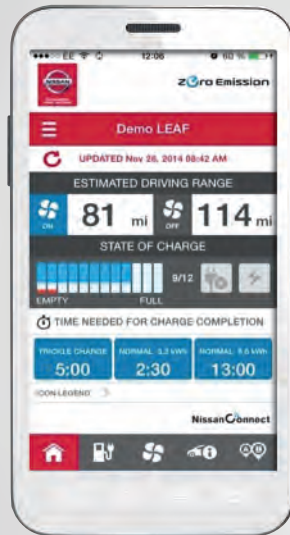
••••○ EE 12:06 80 %

NISSAN

ZERO Emission

Demo LEAF

UPDATED Nov 26, 2014 08:42 AM

ESTIMATED DRIVING RANGE

ON 81 mi

OFF 114 mi

STATE OF CHARGE

9/12

EMPTY FULL

TIME NEEDED FOR CHARGE COMPLETION

TRICKLE CHARGE 5:00

NORMAL 3.3 kWh 2:30

NORMAL 6.6 kWh 13:00

ICON LEGEND

NissanConnect